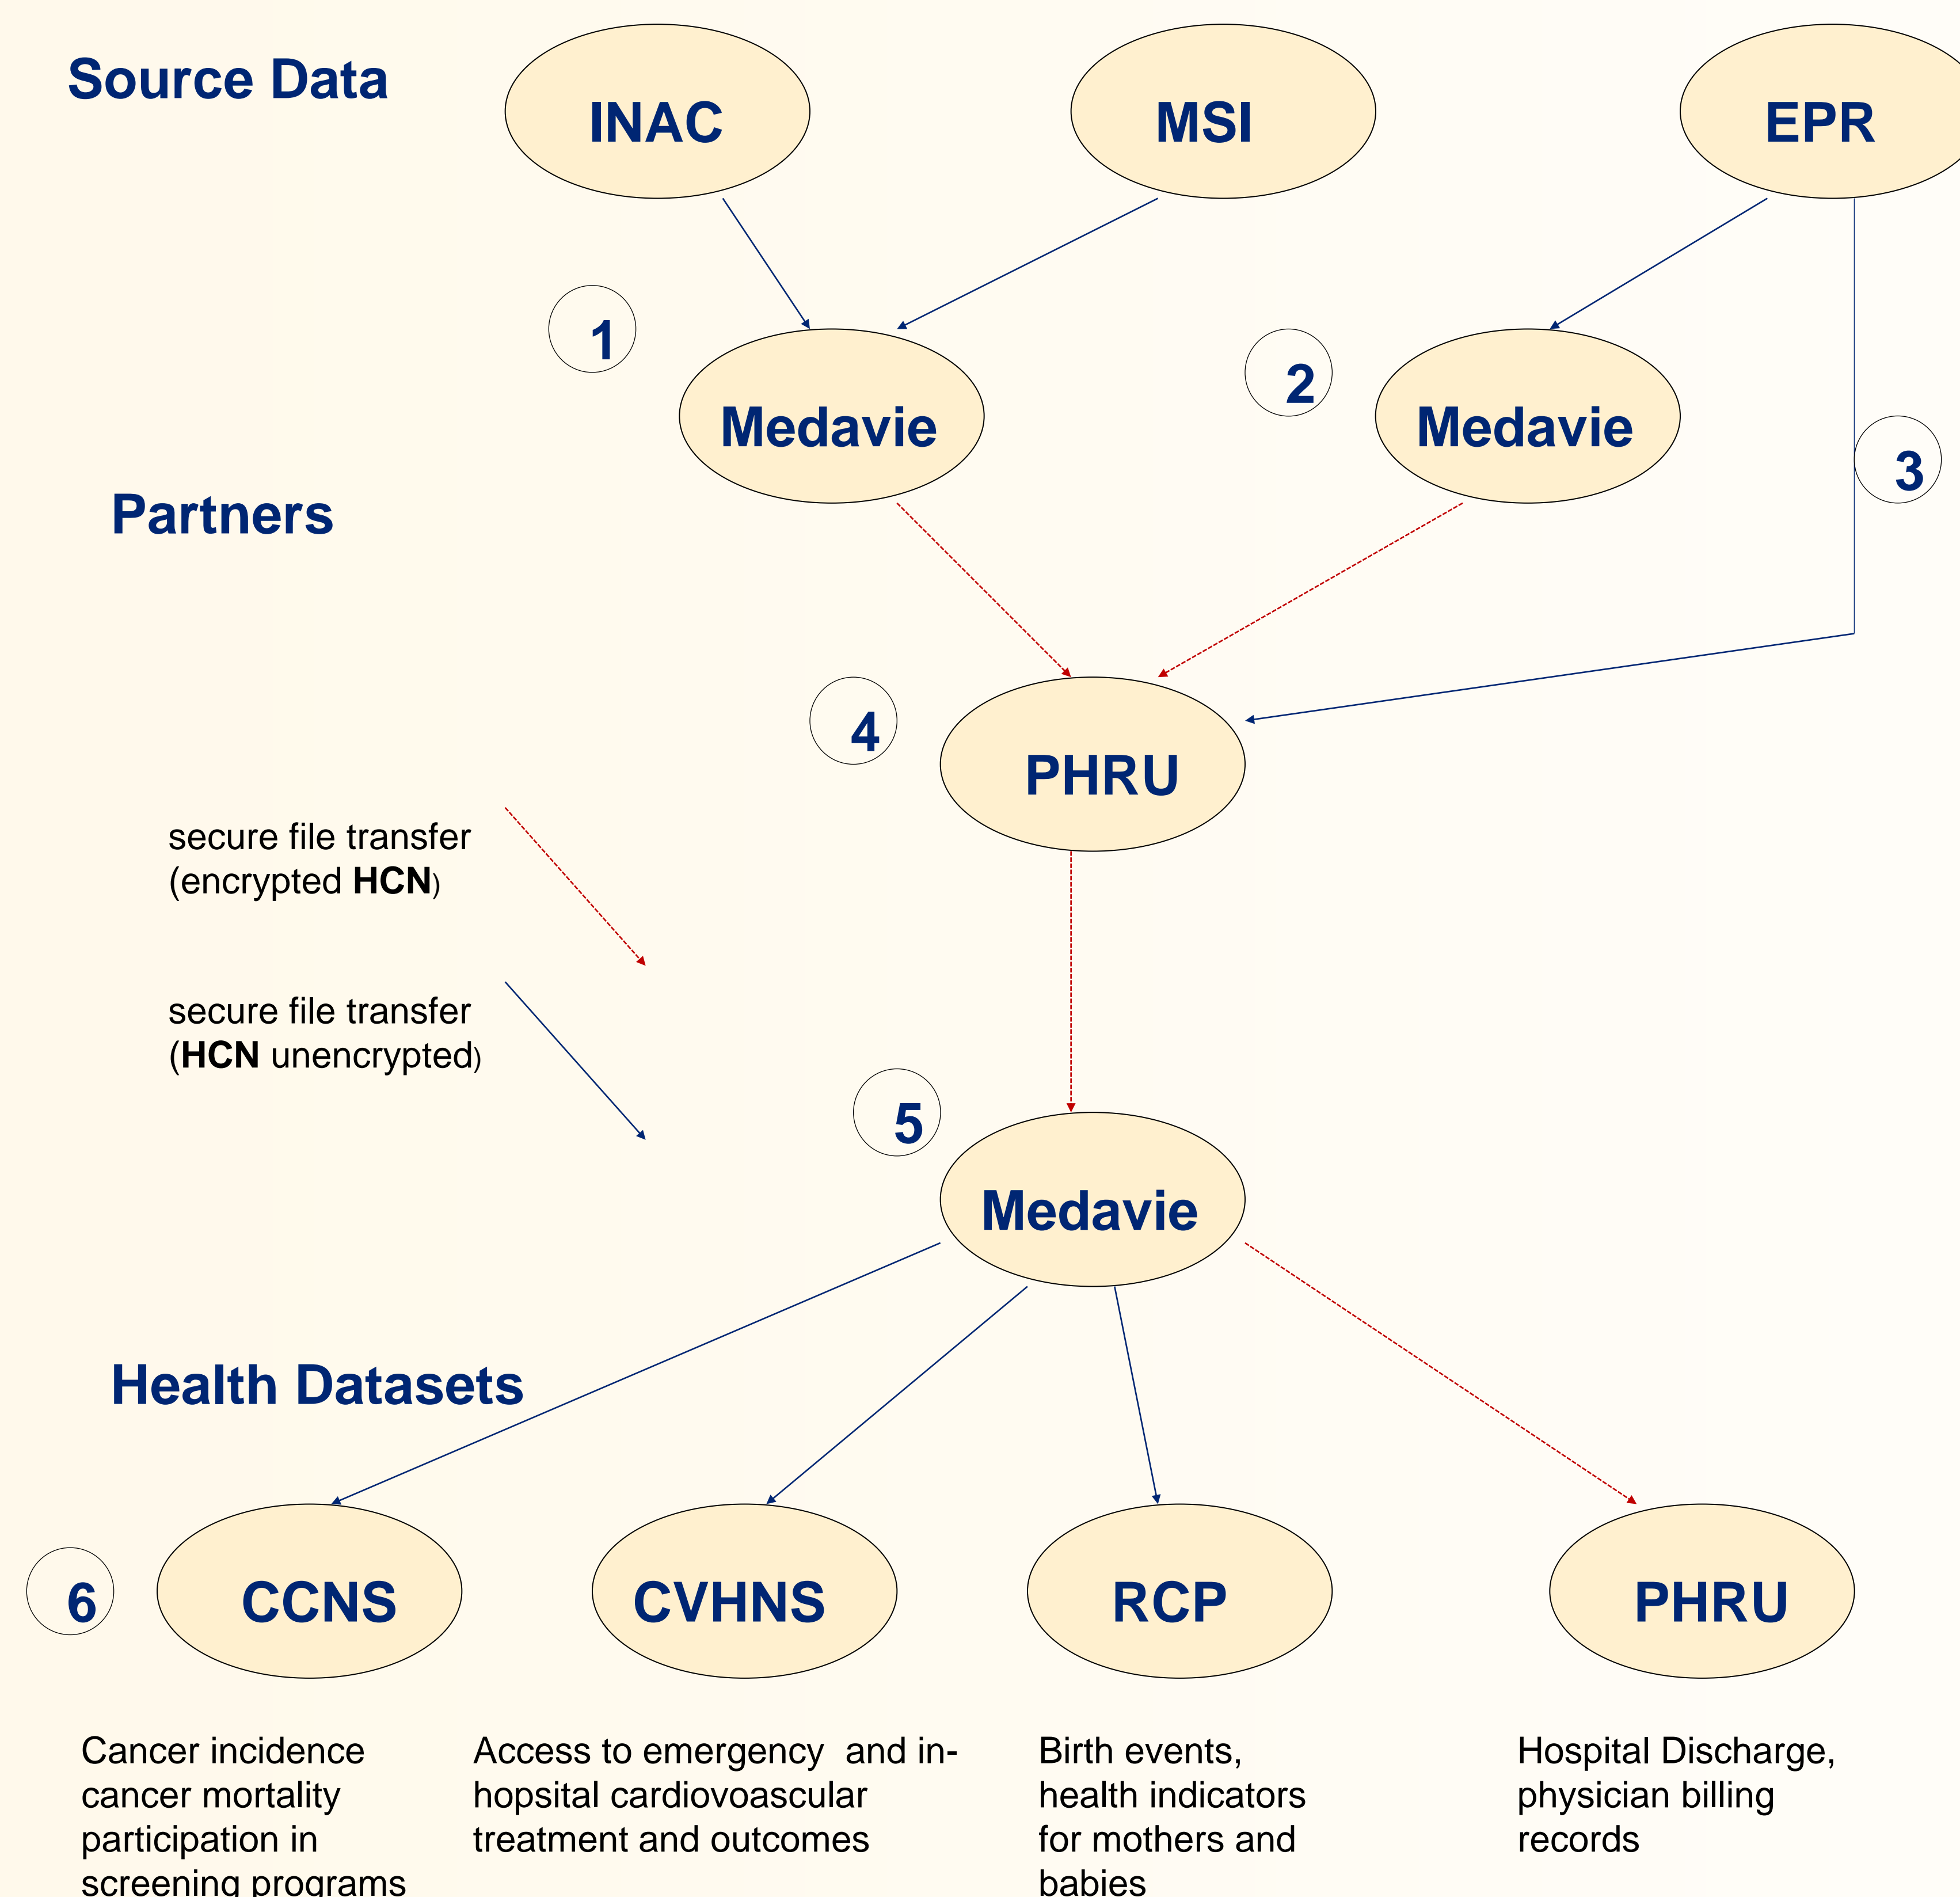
Source Data

INAC

MSI

EPR

1

Medavie

2

Medavie

3

Partners

4

PHRU

secure file transfer (encrypted **HCN**)

secure file transfer (**HCN** unencrypted)

5

Medavie

Health Datasets

6

CCNS

CVHNS

RCP

PHRU

Cancer incidence cancer mortality participation in screening programs

Access to emergency and in-hopsital cardiovoascular treatment and outcomes

Birth events, health indicators for mothers and babies

Hospital Discharge, physician billing records